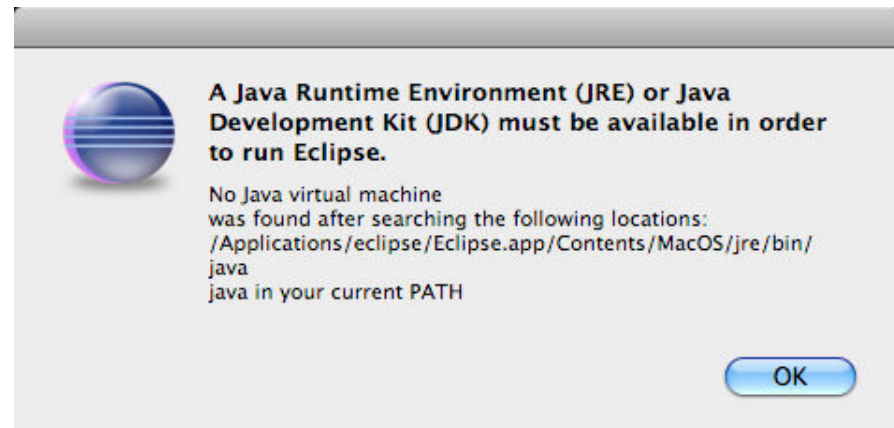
A Java Runtime Environment (JRE) or Java Development Kit (JDK) must be available in order to run Eclipse.

No Java virtual machine
was found after searching the following locations:
/Applications/eclipse/Eclipse.app/Contents/MacOS/jre/bin/java
java in your current PATH

OK